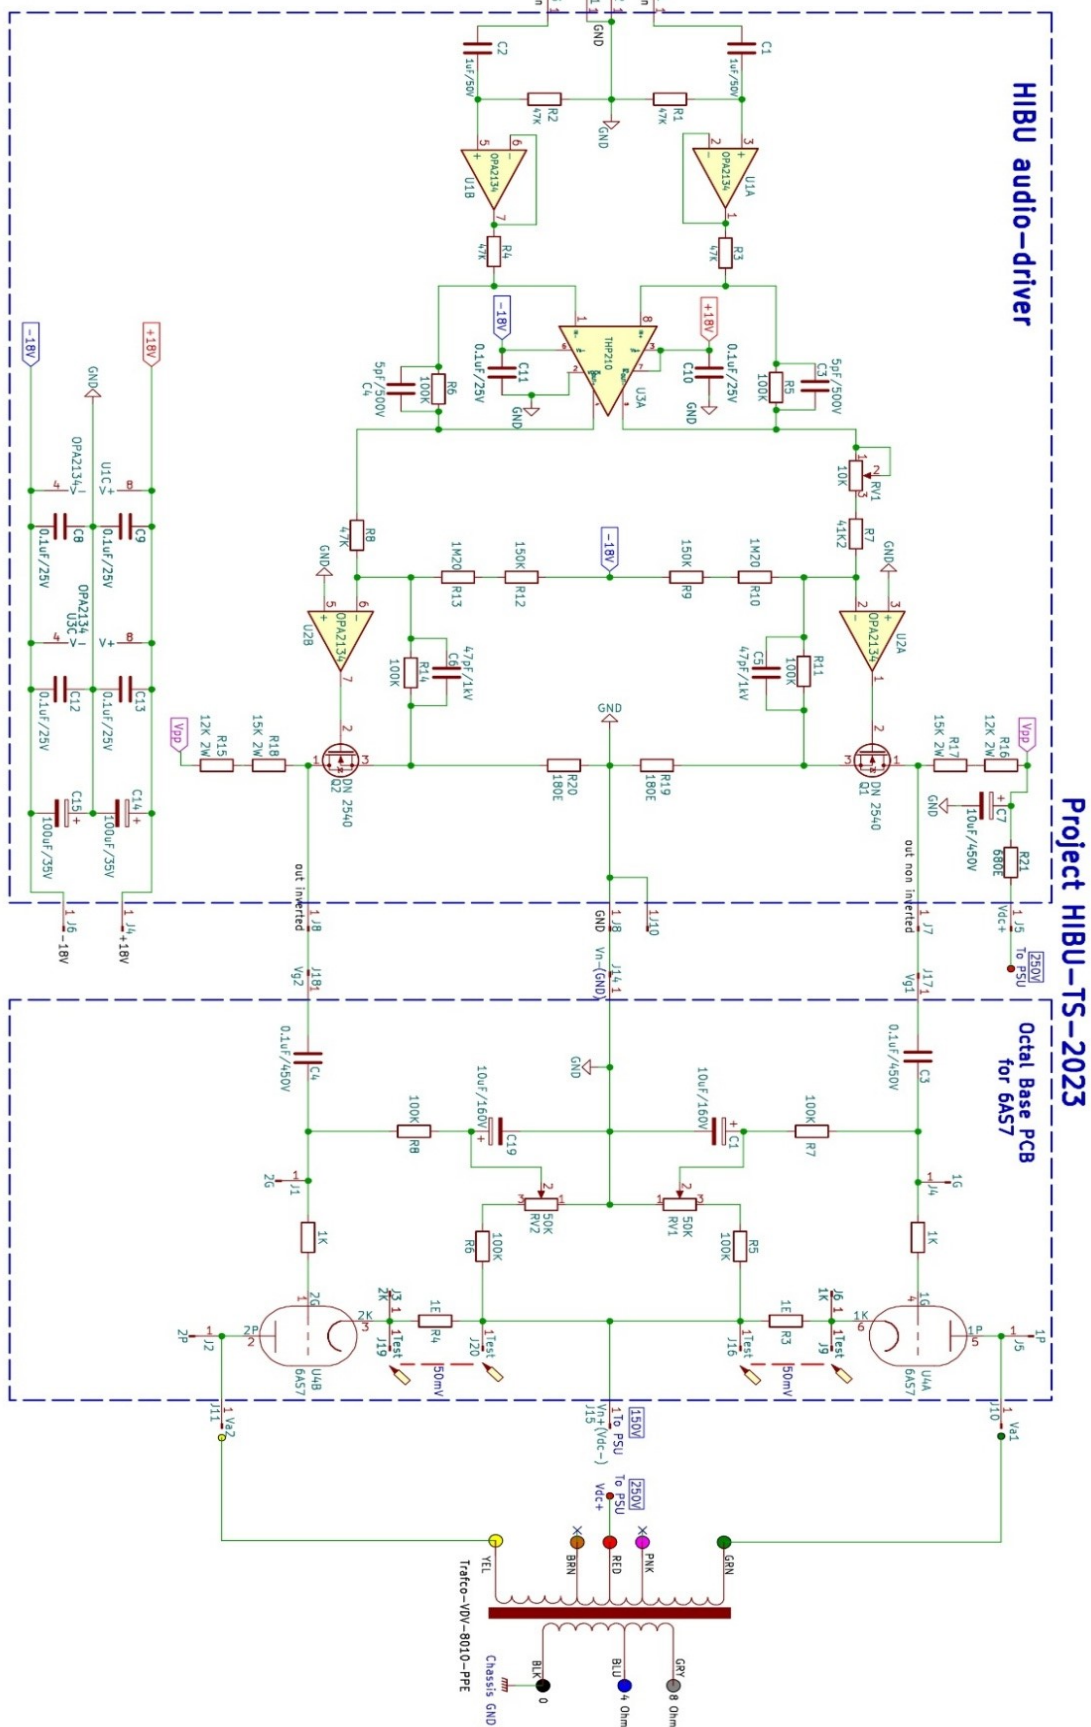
HIBU audio-driver

Project HIBU-TS-2023

Octal Base PCB for 6AS7

GND
C2 1uF/50V
C1 1uF/50V
R2 47K
R1 47K
GND
OPA2134 U1B
OPA2134 U1A
R4 47K
R3 47K
-18V
+18V
THP210 U3A
C11 0.1uF/25V
C10 0.1uF/25V
GND
GND
R6 100K
R5 100K
C4 5pF/500V
C3 5pF/500V
RV1 10K
R7 41K2
R8 47K
GND
GND
R13 1M20
R12 150K
-18V
R9 150K
R10 1M20
OPA2134 U2B
OPA2134 U2A
R14 100K
C6 47pF/1kV
C5 47pF/1kV
R11 100K
GND
Vpp
R15 12K 2W
R18 15K 2W
Q2 DN 2540
R20 180E
R19 180E
Q1 DN 2540
R17 15K 2W
R16 12K 2W
Vpp
GND
C7 10uF/450V
R21 680E
Vdc+
J5
250V
To PSU

-18V
GND
+18V
OPA2134 U1C
C8 0.1uF/25V
C9 0.1uF/25V
OPA2134 U3C
C12 0.1uF/25V
C13 0.1uF/25V
C15 100uF/35V
C14 100uF/35V
J6 -18V
J4 +18V

out inverted
J8
J18 Vg2
GND J8
J10
Vn-(GND) J14
out non inverted
J7
J17 Vg1

C4 0.1uF/450V
C3 0.1uF/450V
GND
C19 10uF/160V
C1 10uF/160V
R8 100K
R7 100K
2G J1
1G J4
RV2 50K
RV1 50K
R6 100K
R5 100K
1K
1K
2G
1G
U4B 6AS7
U4A 6AS7
2P J2
1P J5
2K J3
1K J6
R4 1E
R3 1E
J19 Test
J20 Test
J16 Test
J9 Test
50mV
50mV
J11 Va2
J10 Va1
J15 Vn+(Vdc-) To PSU 150V
250V To PSU Vdc+
YEL
BRN
RED
PNK
GRN
Trafco-VDV-8010-PPE
BLK 0
BLU 4 Ohm
GRY 8 Ohm
Chassis GND